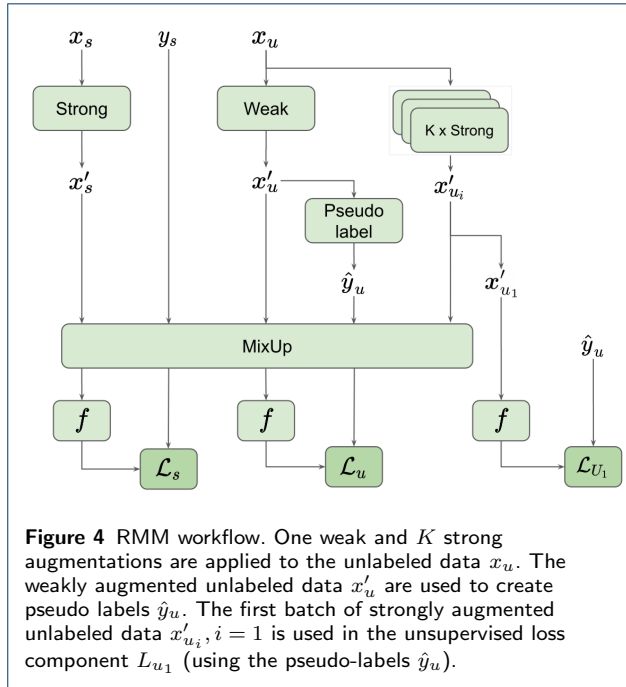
$\boldsymbol{x}_s$ $y_s$ $\boldsymbol{x}_u$

Strong

Weak

K x Strong

$\boldsymbol{x}'_s$

$\boldsymbol{x}'_u$

$\boldsymbol{x}'_{u_i}$

Pseudo label

$\hat{\boldsymbol{y}}_u$

$\boldsymbol{x}'_{u_1}$

$\hat{\boldsymbol{y}}_u$

MixUp

$\boldsymbol{f}$

$\boldsymbol{f}$

$\boldsymbol{f}$

$\mathcal{L}_s$

$\mathcal{L}_u$

$\mathcal{L}_{U_1}$

**Figure 4** RMM workflow. One weak and $K$ strong augmentations are applied to the unlabeled data $x_u$. The weakly augmented unlabeled data $x'_u$ are used to create pseudo labels $\hat{y}_u$. The first batch of strongly augmented unlabeled data $x'_{u_i}, i = 1$ is used in the unsupervised loss component $L_{u_1}$ (using the pseudo-labels $\hat{y}_u$).